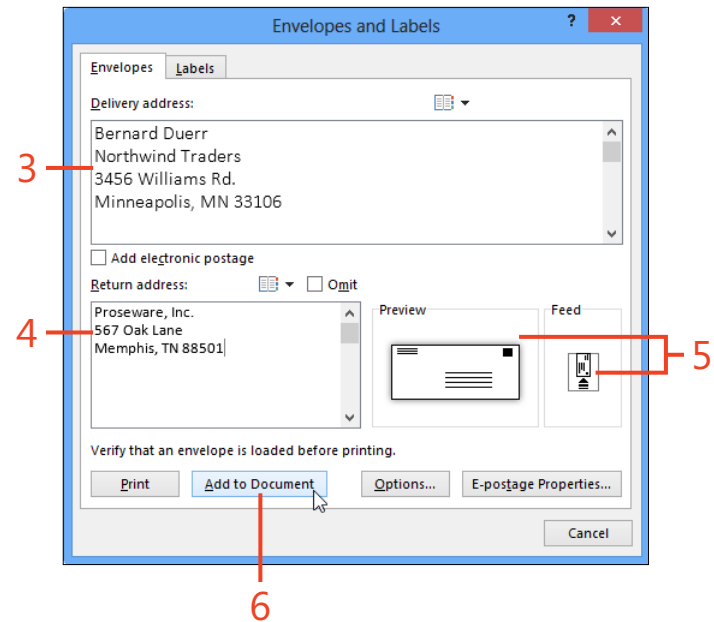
Envelopes and Labels

?

Envelopes

Labels

Delivery address:

Bernard Duerr
Northwind Traders
3456 Williams Rd.
Minneapolis, MN 33106

3

Add electronic postage

Return address:

Omit

Proseware, Inc.
567 Oak Lane
Memphis, TN 88501

4

Preview

Feed

5

Verify that an envelope is loaded before printing.

Print

Add to Document

Options...

E-postage Properties...

Cancel

6